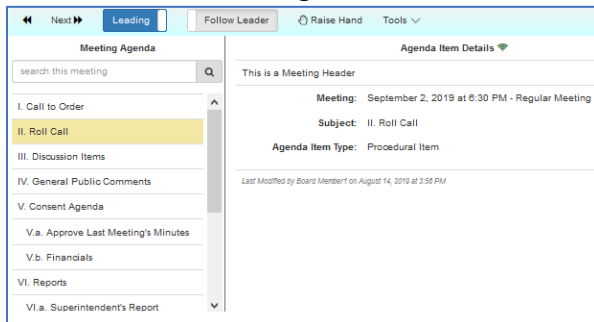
Next
Leading
Follow Leader
Raise Hand
Tools

Meeting Agenda
search this meeting
I. Call to Order
II. Roll Call
III. Discussion Items
IV. General Public Comments
V. Consent Agenda
V.a. Approve Last Meeting's Minutes
V.b. Financials
VI. Reports
VI.a. Superintendent's Report

Agenda Item Details
This is a Meeting Header

| Meeting: | September 2, 2019 at 6:30 PM - Regular Meeting |
|---|---|
| Subject: | II. Roll Call |
| Agenda Item Type: | Procedural Item |

Last Modified by Board Member1 on August 14, 2019 at 3:58 PM